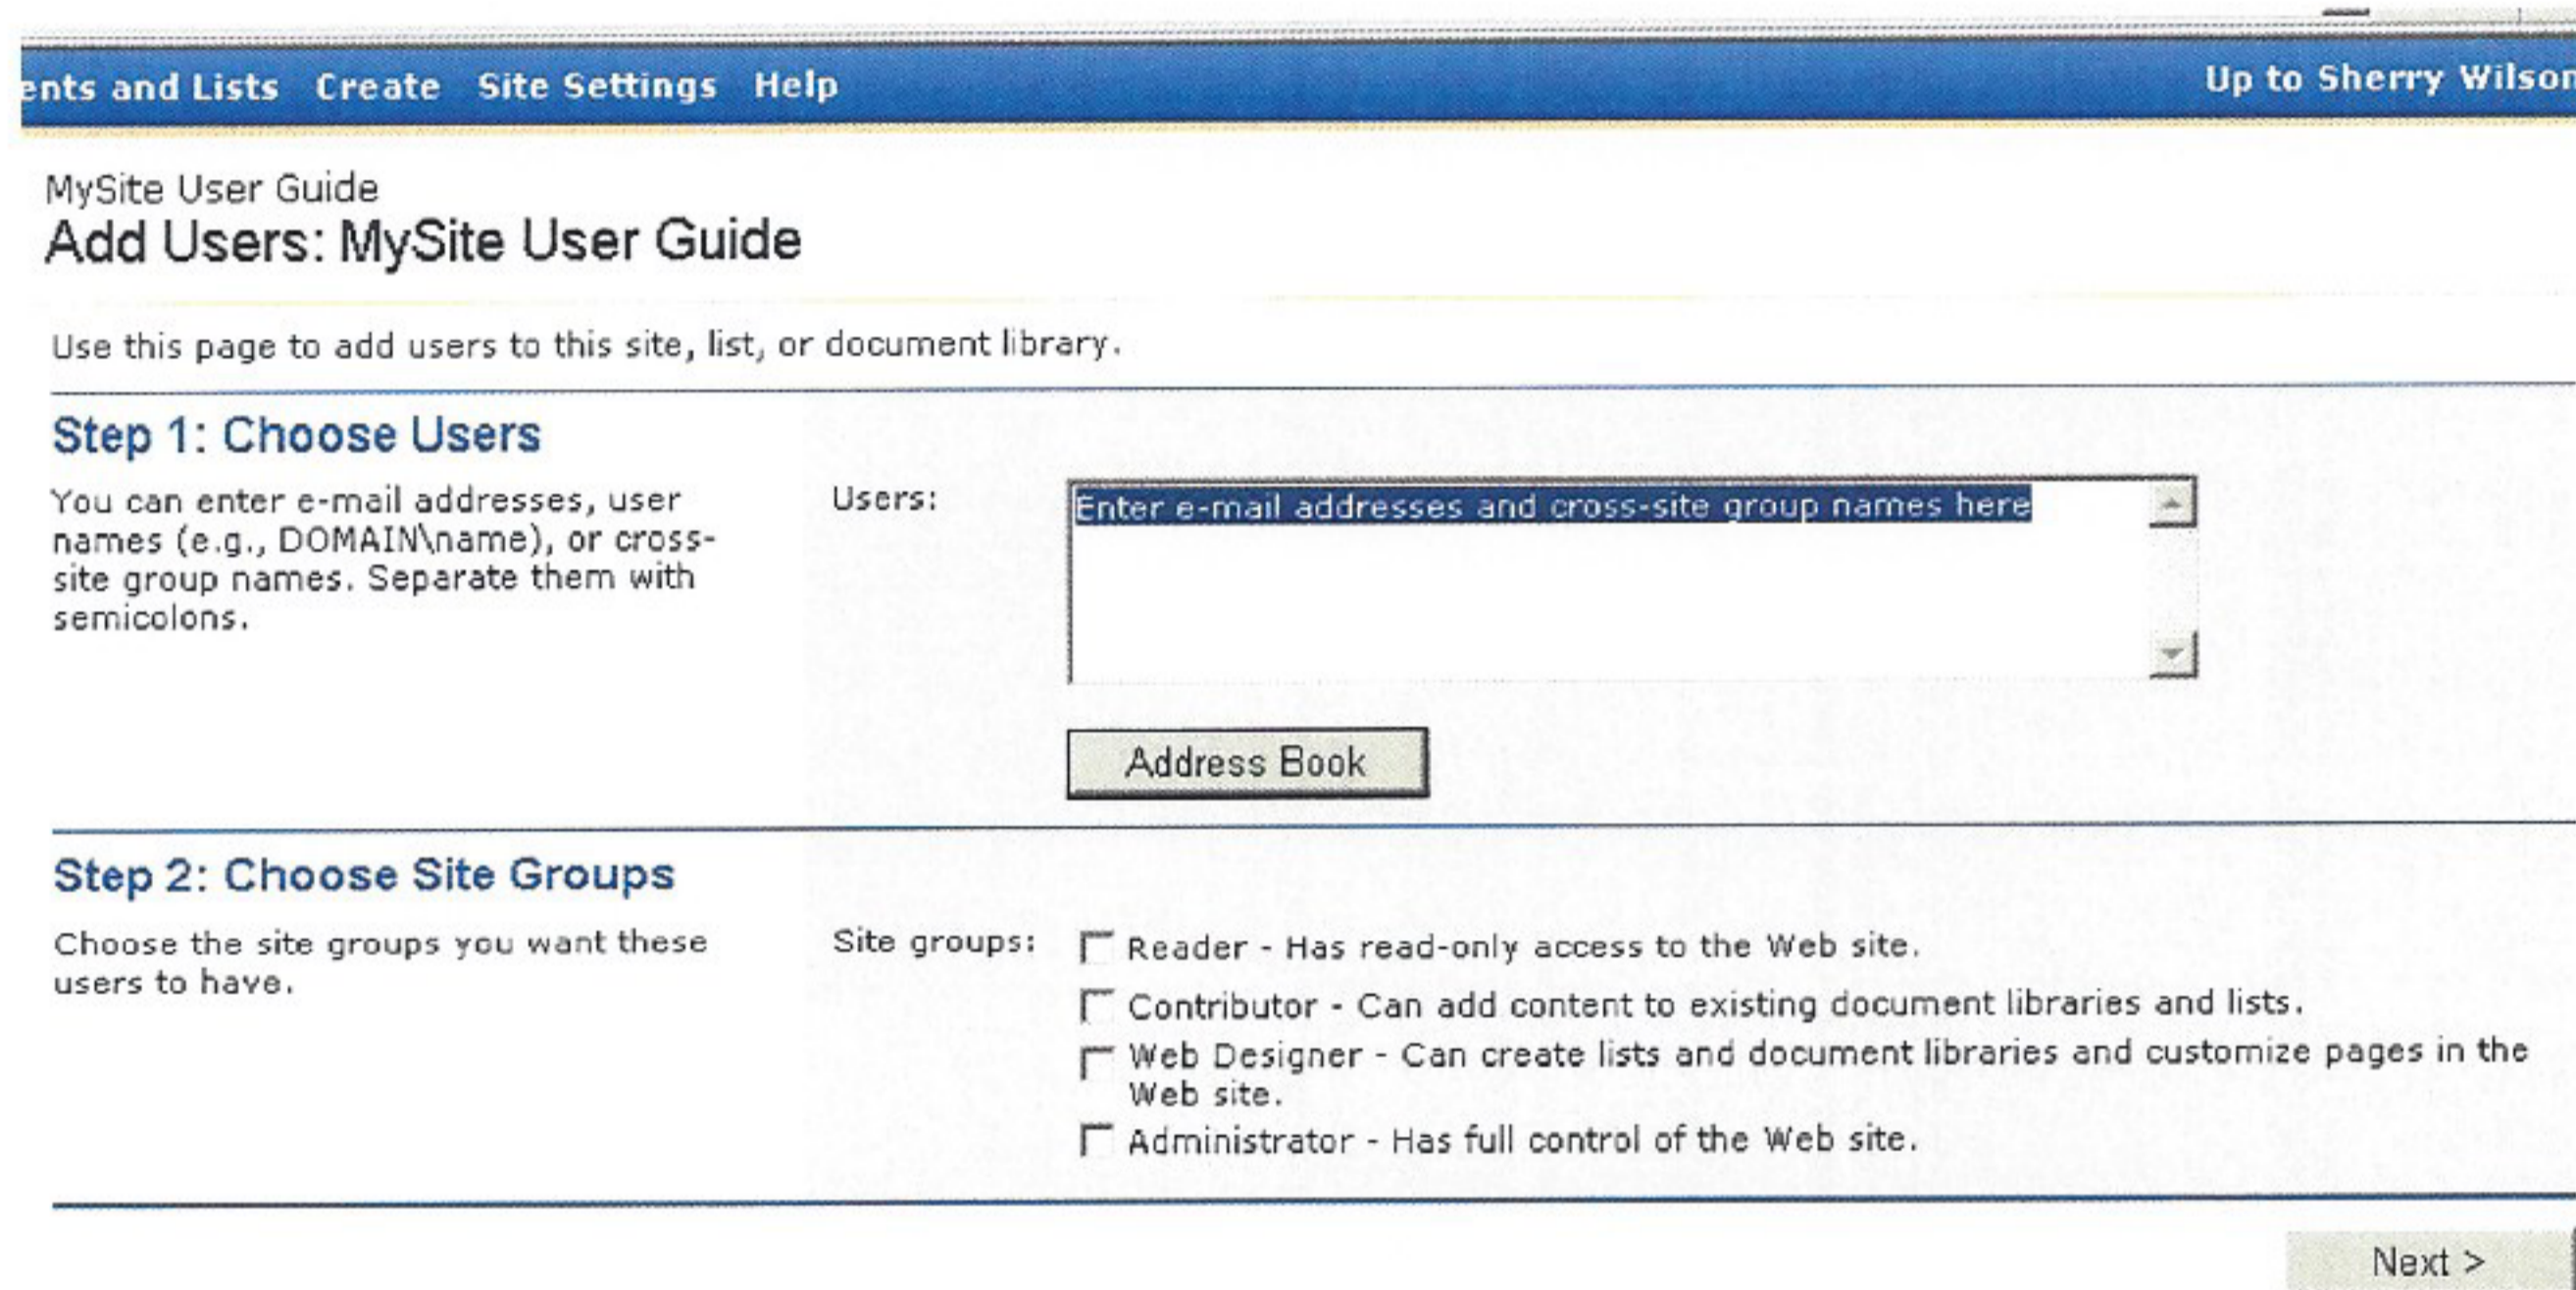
ents and Lists Create Site Settings Help Up to Sherry Wilson

MySite User Guide

Add Users: MySite User Guide

Use this page to add users to this site, list, or document library.

Step 1: Choose Users

You can enter e-mail addresses, user names (e.g., DOMAIN\name), or cross-site group names. Separate them with semicolons.

Users:

Enter e-mail addresses and cross-site group names here

Address Book

Step 2: Choose Site Groups

Choose the site groups you want these users to have.

Site groups:

Reader - Has read-only access to the Web site.

Contributor - Can add content to existing document libraries and lists.

Web Designer - Can create lists and document libraries and customize pages in the Web site.

Administrator - Has full control of the Web site.

Next >